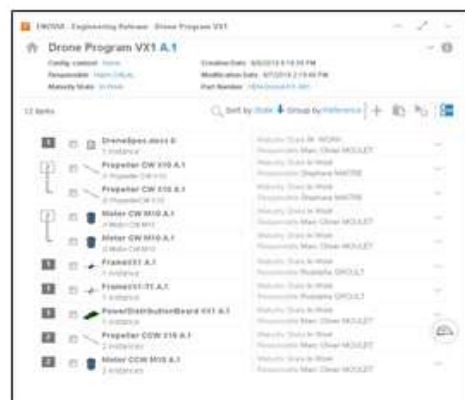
ENOVIA - Engineering Release - Drone Program VX1

Drone Program VX1 A.1

Config context: None
Responsible: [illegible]
Maturity State: In Work
Creation Date: 6/6/2018 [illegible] PM
Modification Date: 6/7/2018 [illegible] PM
Part Number: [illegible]

12 items

Sort by State Group by Reference

DroneSpec.docx 0
1 instance
Maturity State: IN WORK
Responsible: Marc Olivier MOULET

Propeller CW X10 A.1
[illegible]
Maturity State: In Work
Responsible: Stephane MAITRE

Propeller CW X10 A.1
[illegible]
Maturity State: In Work
Responsible: Stephane MAITRE

Motor CW M10 A.1
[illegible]
Maturity State: In Work
Responsible: Marc Olivier MOULET

Motor CW M10 A.1
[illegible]
Maturity State: In Work
Responsible: Marc Olivier MOULET

FrameVX1 A.1
1 instance
Maturity State: In Work
Responsible: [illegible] GROULT

FrameVX1-T1 A.1
1 instance
Maturity State: In Work
Responsible: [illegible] GROULT

PowerDistributionBoard VX1 A.1
1 instance
Maturity State: In Work
Responsible: Marc Olivier MOULET

Propeller CCW X10 A.1
2 instances
Maturity State: In Work
Responsible: Marc Olivier MOULET

Motor CCW M10 A.1
2 instances
Maturity State: In Work
Responsible: Marc Olivier MOULET